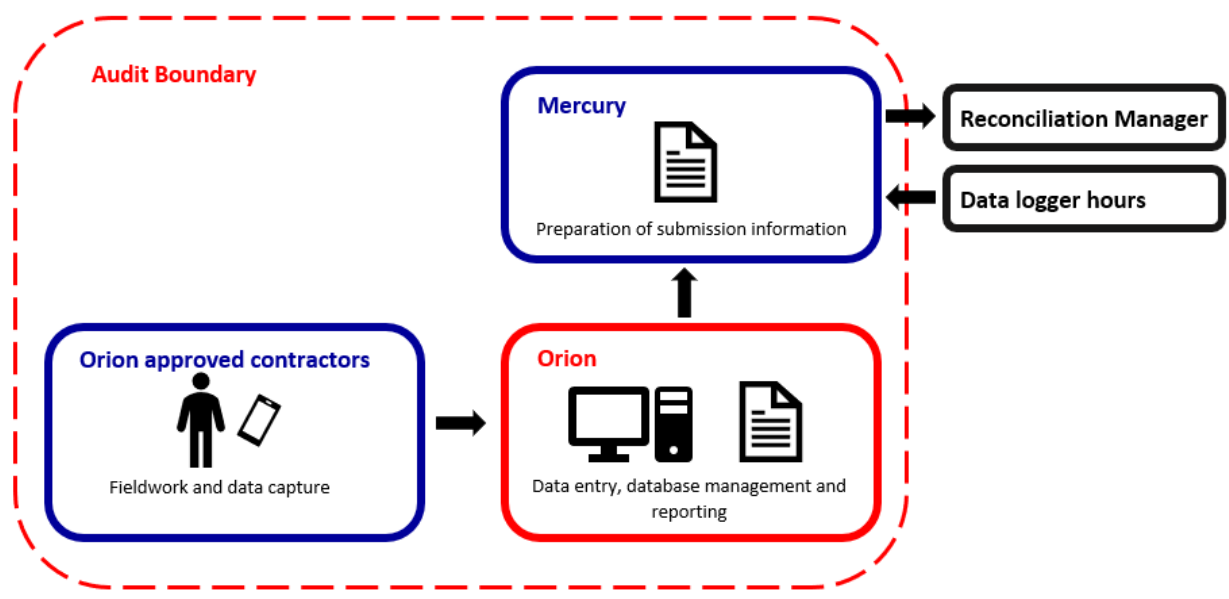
Audit Boundary

Mercury

Preparation of submission information

Reconciliation Manager

Data logger hours

Orion approved contractors

Fieldwork and data capture

Orion

Data entry, database management and reporting